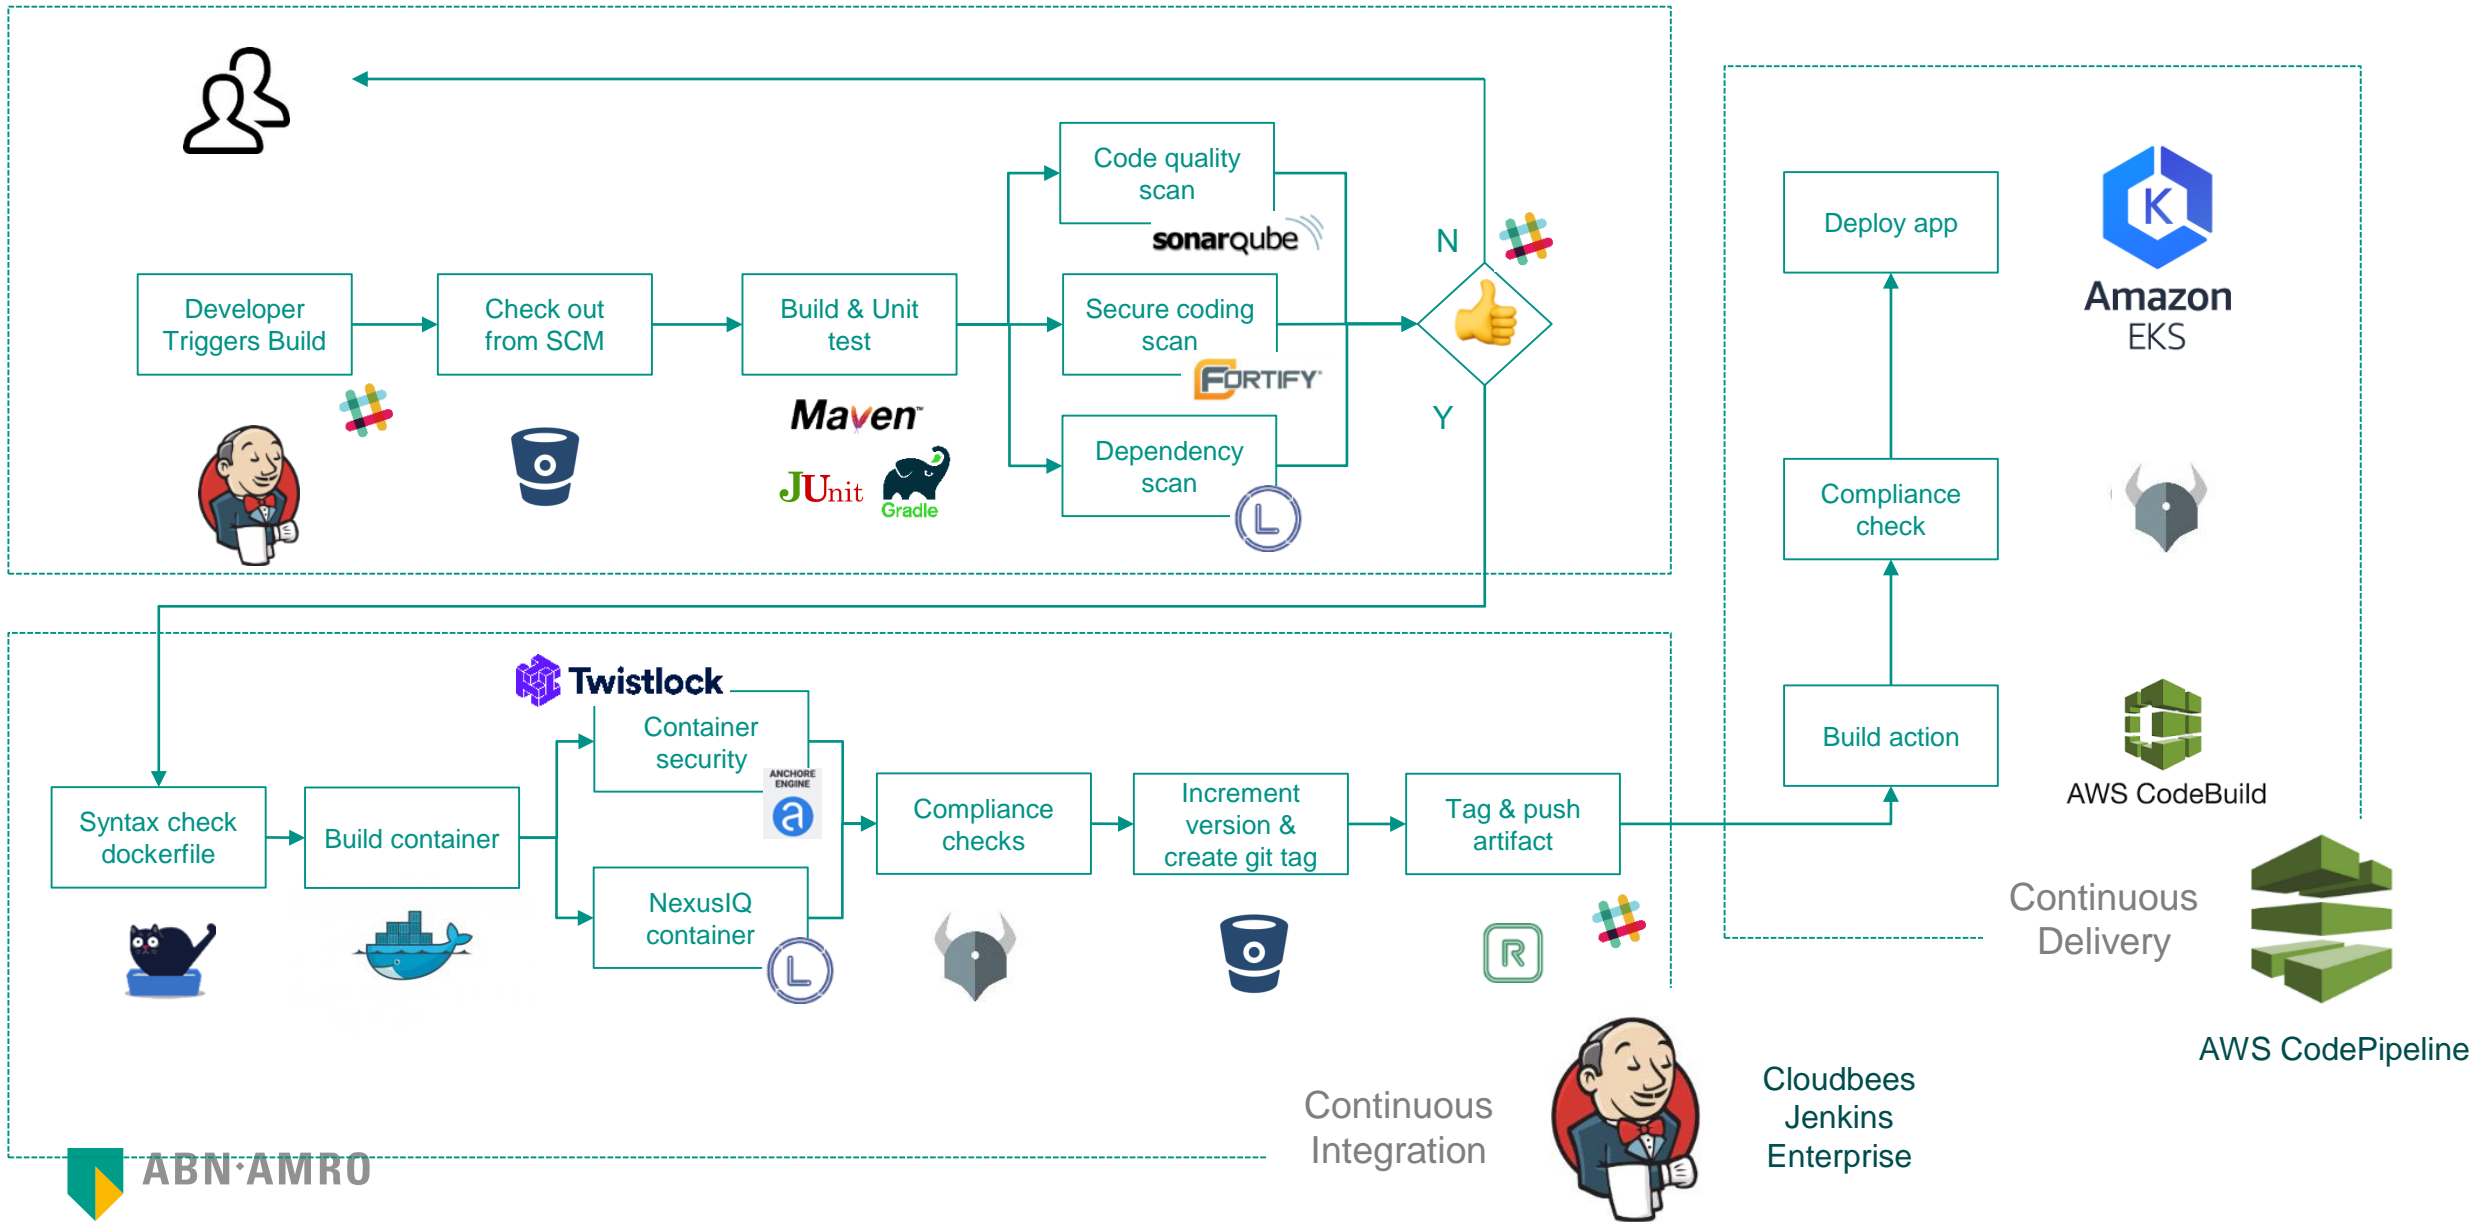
Code quality scan

sonarqube

Developer Triggers Build

Check out from SCM

Build & Unit test

Secure coding scan

FORTIFY

N

Y

Maven

JUnit

Gradle

Dependency scan

Deploy app

Amazon EKS

Compliance check

Build action

AWS CodeBuild

Twistlock

Container security

ANCHORE ENGINE

Syntax check dockerfile

Build container

NexusIQ container

Compliance checks

Increment version & create git tag

Tag & push artifact

Continuous Delivery

AWS CodePipeline

Continuous Integration

Cloudbees Jenkins Enterprise

ABN·AMRO